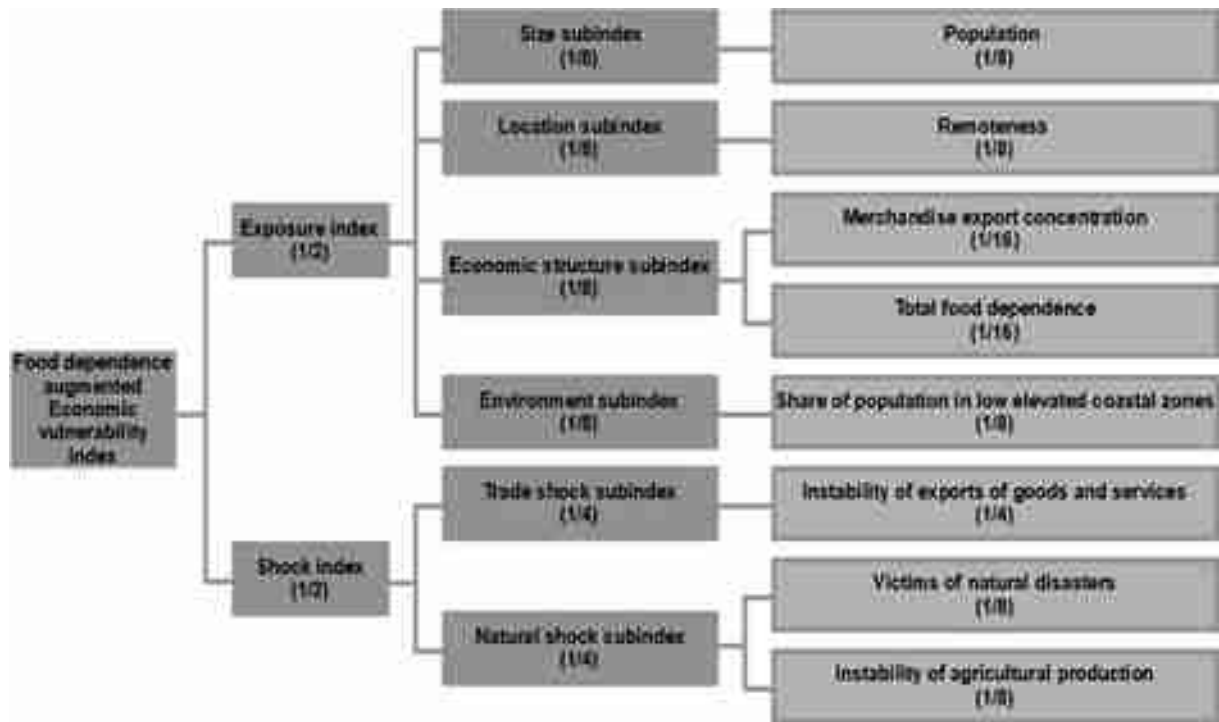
Food dependence augmented Economic vulnerability index

Exposure index (1/2)

Size subindex (1/8)

Population (1/8)

Location subindex (1/8)

Remoteness (1/8)

Economic structure subindex (1/8)

Merchandise export concentration (1/16)

Total food dependence (1/16)

Environment subindex (1/8)

Share of population in low elevated coastal zones (1/8)

Shock index (1/2)

Trade shock subindex (1/4)

Instability of exports of goods and services (1/4)

Natural shock subindex (1/4)

Victims of natural disasters (1/8)

Instability of agricultural production (1/8)